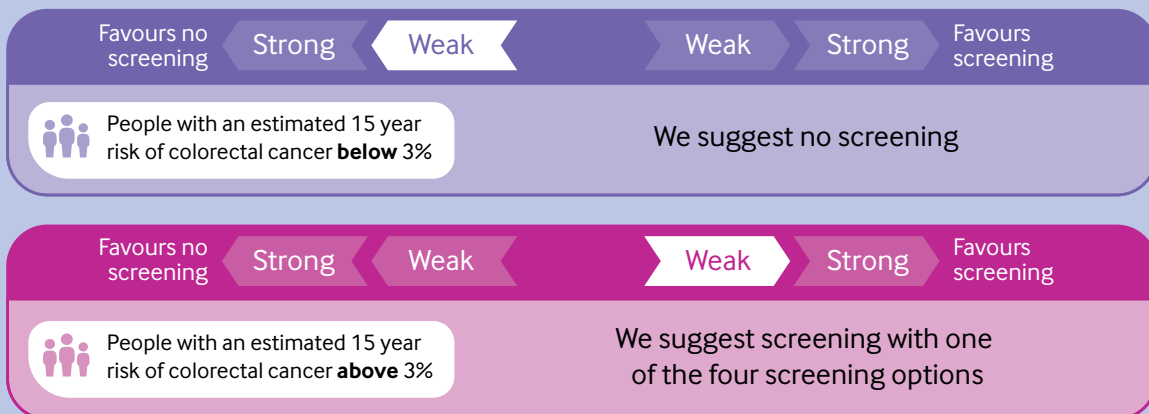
Favours no screening | Strong | Weak | Weak | Strong | Favours screening

People with an estimated 15 year risk of colorectal cancer **below** 3%

We suggest no screening

Favours no screening | Strong | Weak | Weak | Strong | Favours screening

People with an estimated 15 year risk of colorectal cancer **above** 3%

We suggest screening with one of the four screening options